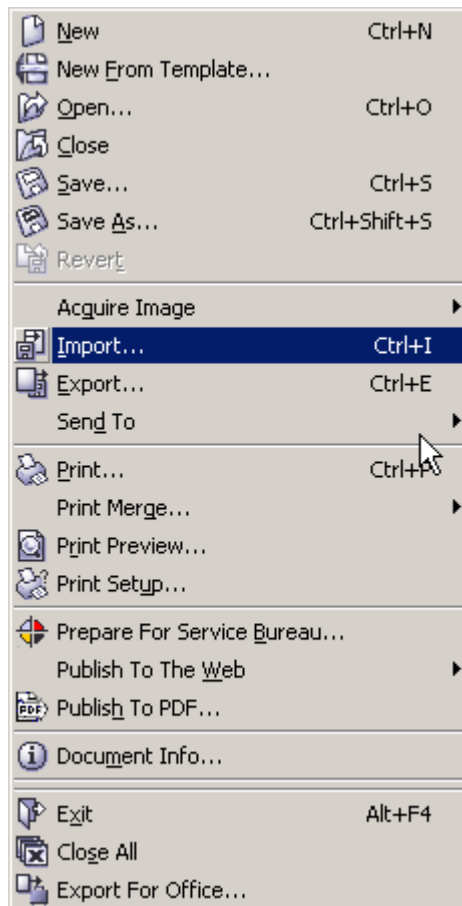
New Ctrl+N
New From Template...
Open... Ctrl+O
Close
Save... Ctrl+S
Save As... Ctrl+Shift+S
Revert

Acquire Image
Import... Ctrl+I
Export... Ctrl+E
Send To

Print... Ctrl+P
Print Merge...
Print Preview...
Print Setup...

Prepare For Service Bureau...
Publish To The Web
Publish To PDF...

Document Info...

Exit Alt+F4
Close All
Export For Office...